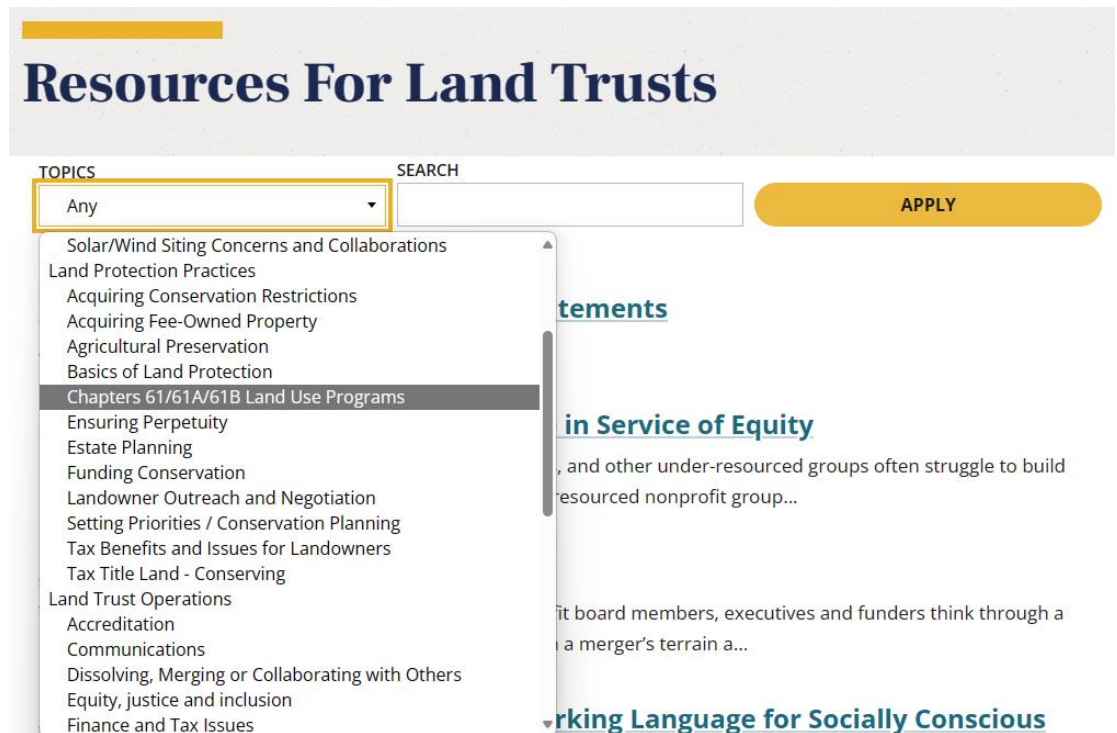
# Resources For Land Trusts

TOPICS

Any

SEARCH

APPLY

Solar/Wind Siting Concerns and Collaborations
Land Protection Practices
Acquiring Conservation Restrictions
Acquiring Fee-Owned Property
Agricultural Preservation
Basics of Land Protection
Chapters 61/61A/61B Land Use Programs
Ensuring Perpetuity
Estate Planning
Funding Conservation
Landowner Outreach and Negotiation
Setting Priorities / Conservation Planning
Tax Benefits and Issues for Landowners
Tax Title Land - Conserving
Land Trust Operations
Accreditation
Communications
Dissolving, Merging or Collaborating with Others
Equity, justice and inclusion
Finance and Tax Issues

tements

in Service of Equity

, and other under-resourced groups often struggle to build

resourced nonprofit group...

fit board members, executives and funders think through a

a merger's terrain a...

rking Language for Socially Conscious